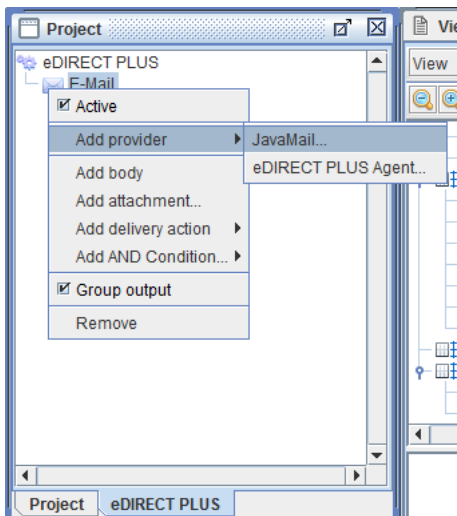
Project

eDIRECT PLUS

E-Mail

Active

Add provider

JavaMail...

eDIRECT PLUS Agent...

Add body

Add attachment...

Add delivery action

Add AND Condition...

Group output

Remove

Project

eDIRECT PLUS

Vi

View